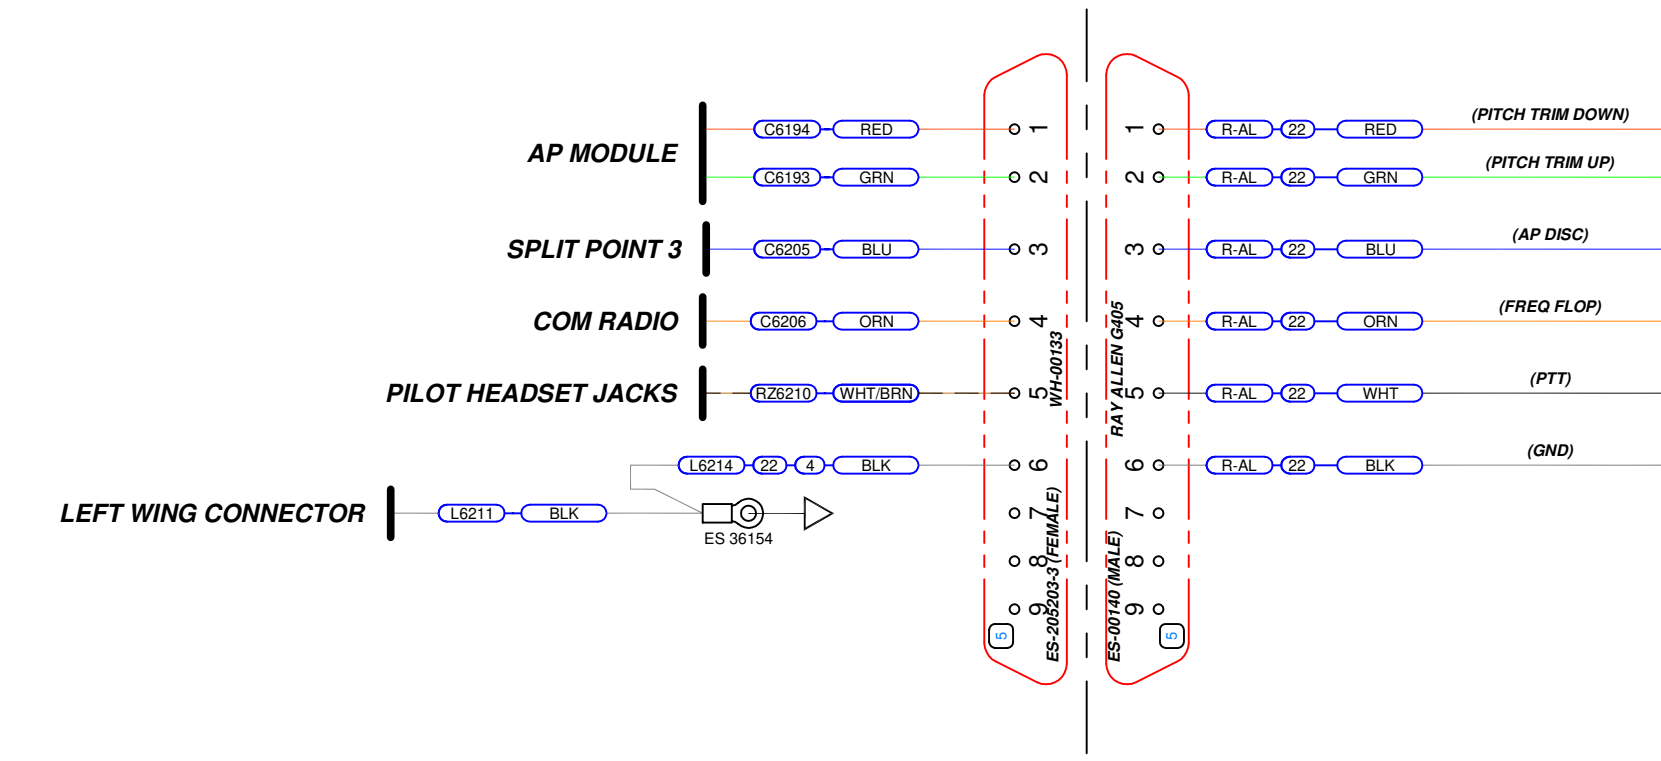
AP MODULE
C6194 RED
C6193 GRN
SPLIT POINT 3
C6205 BLU
COM RADIO
C6206 ORN
PILOT HEADSET JACKS
RZ6210 WHT/BRN
L6214 22 4 BLK
LEFT WING CONNECTOR
L6211 BLK
ES 36154

1
2
3
4
5
6
7
8
9
WH-00133
ES-205203-3 (FEMALE)
5

1
2
3
4
5
6
7
8
9
RAY ALLEN G405
ES-00140 (MALE)
5

R-AL 22 RED (PITCH TRIM DOWN)
R-AL 22 GRN (PITCH TRIM UP)
R-AL 22 BLU (AP DISC)
R-AL 22 ORN (FREQ FLOP)
R-AL 22 WHT (PTT)
R-AL 22 BLK (GND)